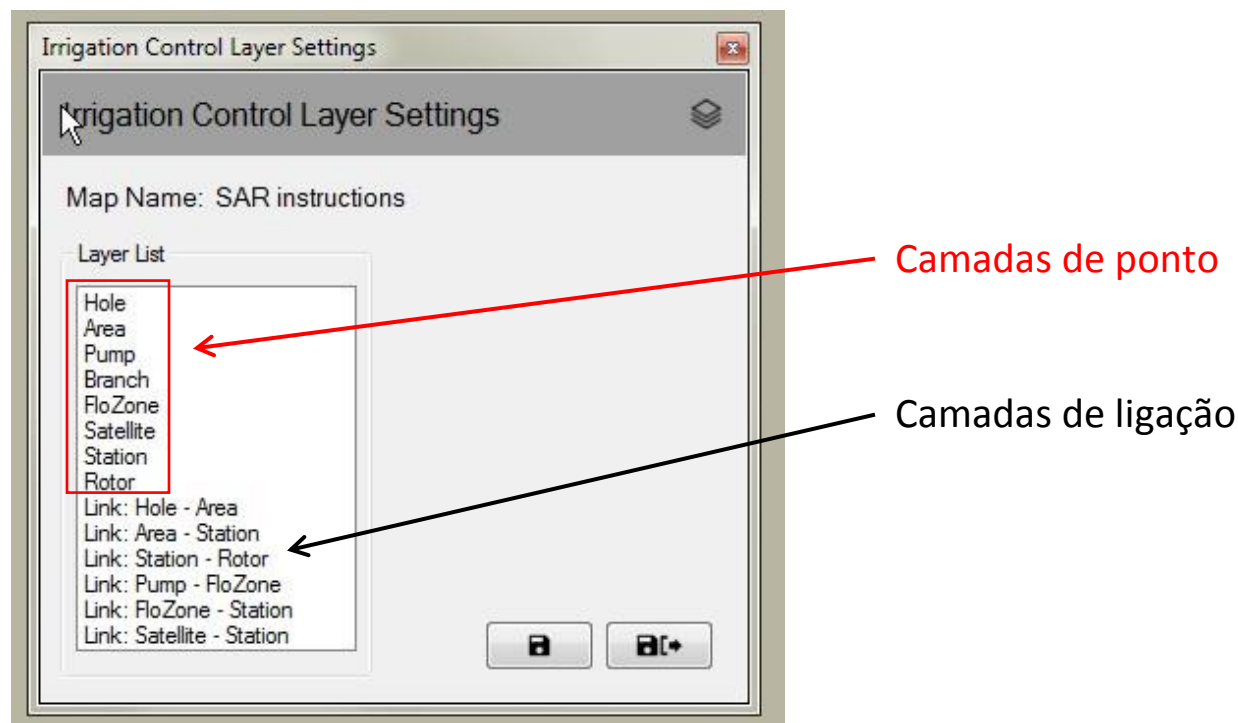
Irrigation Control Layer Settings

Irrigation Control Layer Settings

Map Name: SAR instructions

Layer List

Hole
Area
Pump
Branch
FloZone
Satellite
Station
Rotor
Link: Hole - Area
Link: Area - Station
Link: Station - Rotor
Link: Pump - FloZone
Link: FloZone - Station
Link: Satellite - Station

Camadas de ponto

Camadas de ligação